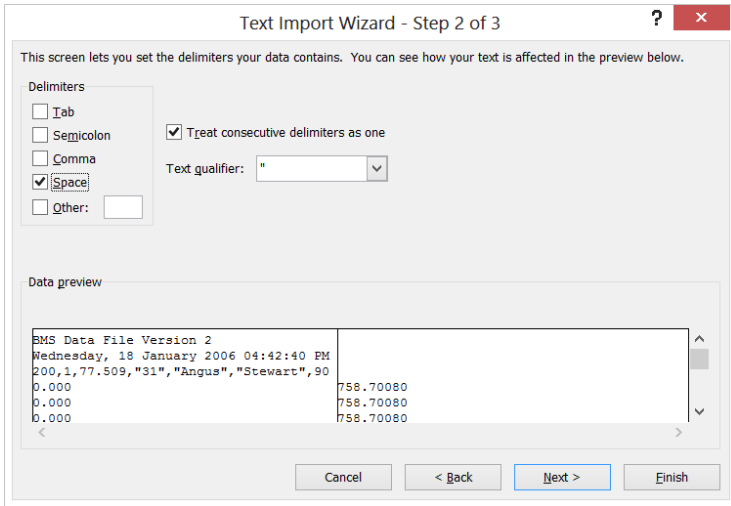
Text Import Wizard - Step 2 of 3

?

This screen lets you set the delimiters your data contains. You can see how your text is affected in the preview below.

Delimiters

Tab

Semicolon

Comma

Space

Other:

Treat consecutive delimiters as one

Text qualifier: "

Data preview

| BMS Data File Version 2 | |
|---|---|
| Wednesday, 18 January 2006 04:42:40 PM | |
| 200,1,77.509,"31","Angus","Stewart",90 | |
| 0.000 | 758.70080 |
| 0.000 | 758.70080 |
| 0.000 | 758.70080 |

Cancel

< Back

Next >

Finish